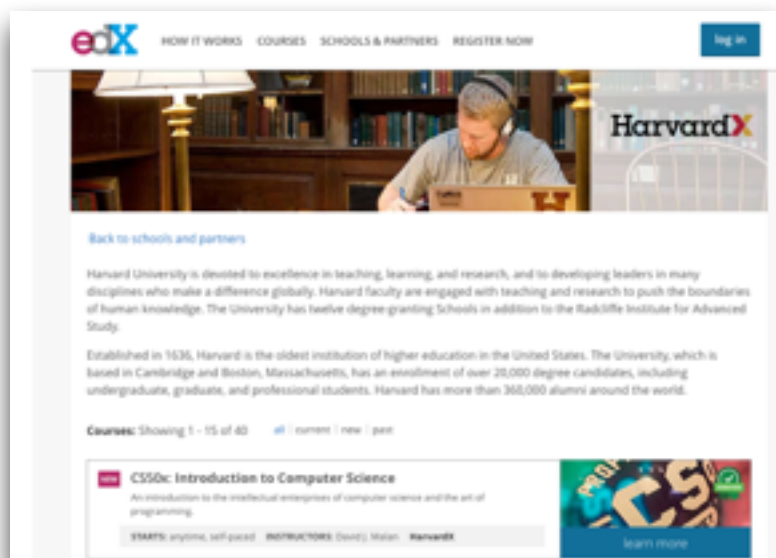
edX HOW IT WORKS COURSES SCHOOLS & PARTNERS REGISTER NOW log in

HarvardX

Back to schools and partners

Harvard University is devoted to excellence in teaching, learning, and research, and to developing leaders in many disciplines who make a difference globally. Harvard faculty are engaged with teaching and research to push the boundaries of human knowledge. The University has twelve degree-granting Schools in addition to the Radcliffe Institute for Advanced Study.

Established in 1636, Harvard is the oldest institution of higher education in the United States. The University, which is based in Cambridge and Boston, Massachusetts, has an enrollment of over 20,000 degree candidates, including undergraduate, graduate, and professional students. Harvard has more than 360,000 alumni around the world.

Courses: Showing 1 – 15 of 40 all | current | new | past

NEW CS50x: Introduction to Computer Science

An introduction to the intellectual enterprises of computer science and the art of programming.

STARTS: anytime, self-paced INSTRUCTORS: David J. Malan HarvardX

learn more